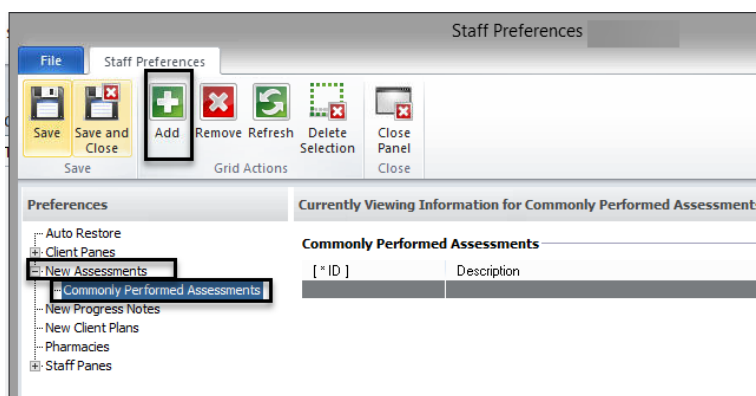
Staff Preferences

File

Staff Preferences

Save

Save and Close

Save

Add

Remove

Refresh

Delete Selection

Grid Actions

Close Panel

Close

Preferences

Auto Restore

Client Panes

New Assessments

Commonly Performed Assessments

New Progress Notes

New Client Plans

Pharmacies

Staff Panes

Currently Viewing Information for Commonly Performed Assessment

Commonly Performed Assessments

| [ * ID ] | Description |
|---|---|
| | |